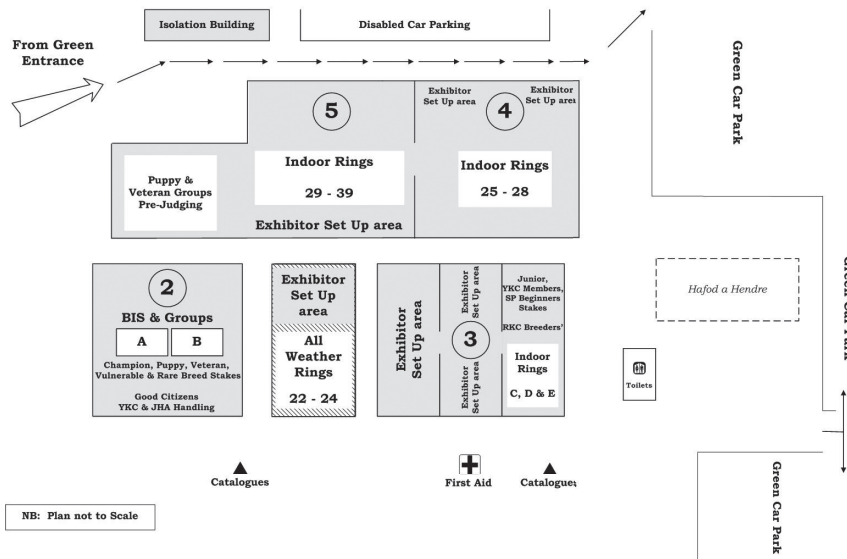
Isolation Building

Disabled Car Parking

From Green Entrance

Green Car Park

5

Exhibitor Set Up area

4

Exhibitor Set Up are

Puppy & Veteran Groups Pre-Judging

Indoor Rings

29 - 39

Indoor Rings

25 - 28

Exhibitor Set Up area

2

BIS & Groups

A

B

Champion, Puppy, Veteran, Vulnerable & Rare Breed Stakes

Good Citizens YKC & JHA Handling

Exhibitor Set Up area

All Weather Rings

22 - 24

Exhibitor Set Up area

Exhibitor Set Up area

3

Exhibitor Set Up area

Junior, YKC Members, SP Beginners Stakes

RKC Breeders'

Indoor Rings

C, D & E

Hafod a Hendre

Toilets

Green Car Park

Catalogues

First Aid

Catalogue

NB: Plan not to Scale

Green Car Park